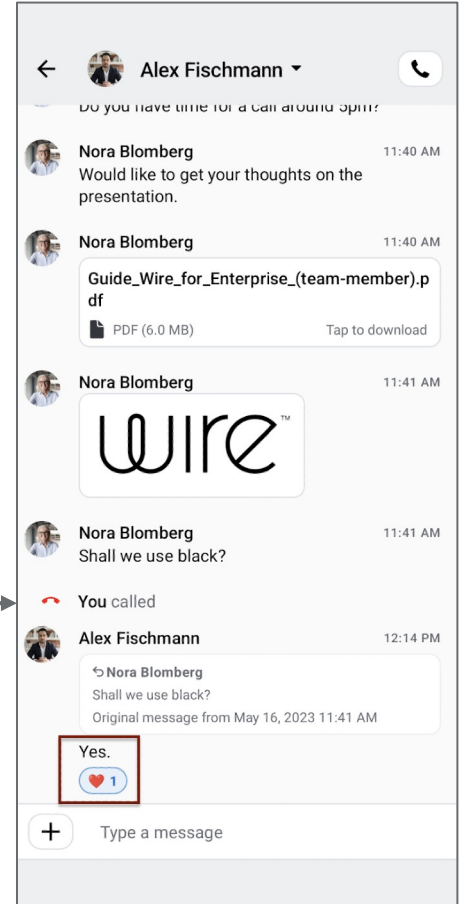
Alex Fischmann

Do you have time for a call around 5pm?

Nora Blomberg 11:40 AM
Would like to get your thoughts on the presentation.

Nora Blomberg 11:40 AM
Guide_Wire_for_Enterprise_(team-member).pdf
PDF (6.0 MB) Tap to download

Nora Blomberg 11:41 AM
wire™

Nora Blomberg 11:41 AM
Shall we use black?

You called

Alex Fischmann 12:14 PM
Nora Blomberg
Shall we use black?
Original message from May 16, 2023 11:41 AM
Yes.
❤️ 1

Type a message